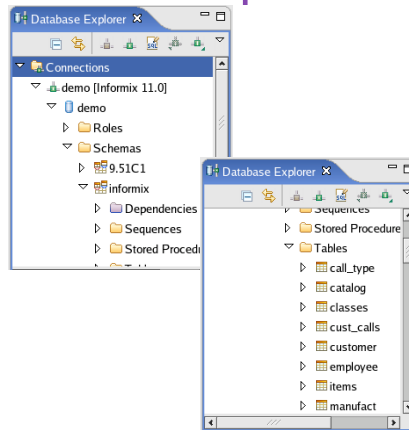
Database Explorer
Connections
demo [Informix 11.0]
demo
Roles
Schemas
9.51C1
informix
Dependencies
Sequences
Stored Procedu
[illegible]

Database Explorer
Sequences
Stored Procedure
Tables
call_type
catalog
classes
cust_calls
customer
employee
items
manufact